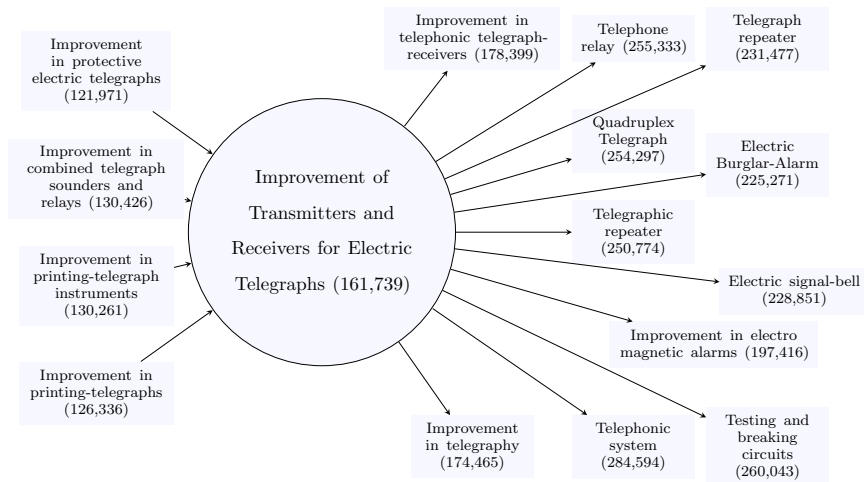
Improvement in protective electric telegraphs (121,971)

Improvement in combined telegraph sounders and relays (130,426)

Improvement in printing-telegraph instruments (130,261)

Improvement in printing-telegraphs (126,336)

Improvement of Transmitters and Receivers for Electric Telegraphs (161,739)

Improvement in telephonic telegraph-receivers (178,399)

Telephone relay (255,333)

Telegraph repeater (231,477)

Quadruplex Telegraph (254,297)

Electric Burglar-Alarm (225,271)

Telegraphic repeater (250,774)

Electric signal-bell (228,851)

Improvement in electro magnetic alarms (197,416)

Improvement in telegraphy (174,465)

Telephonic system (284,594)

Testing and breaking circuits (260,043)